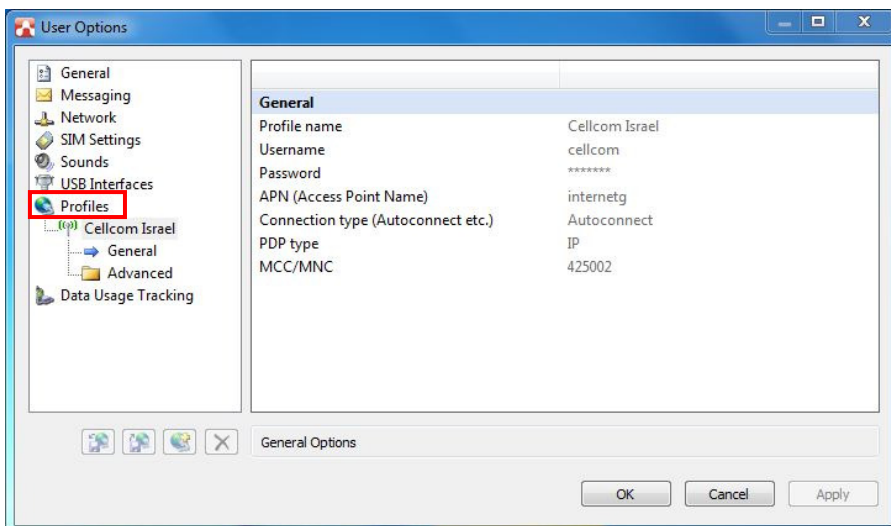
User Options

General
Messaging
Network
SIM Settings
Sounds
USB Interfaces
Profiles
Cellcom Israel
General
Advanced
Data Usage Tracking

| General | |
|---|---|
| Profile name | Cellcom Israel |
| Username | cellcom |
| Password | ******* |
| APN (Access Point Name) | internetg |
| Connection type (Autoconnect etc.) | Autoconnect |
| PDP type | IP |
| MCC/MNC | 425002 |

General Options

OK
Cancel
Apply